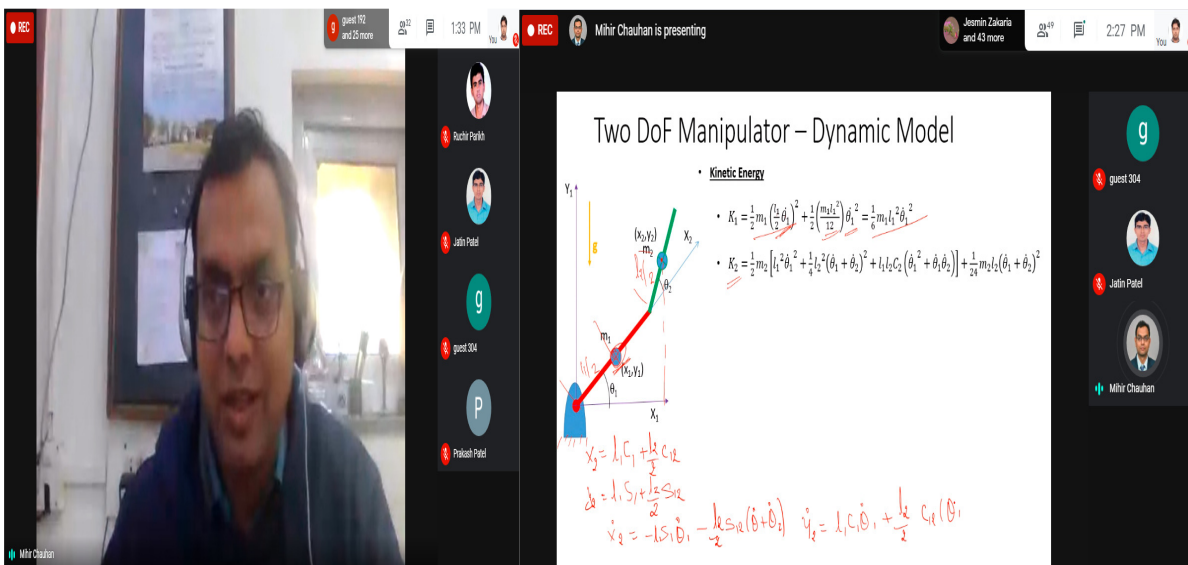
REC

guest 192 and 25 more

22

1:33 PM

You

Ruchir Parikh

Jatin Patel

g

guest 304

P

Prakash Patel

Mihir Chauhan

REC

Mihir Chauhan is presenting

Jesmin Zakaria and 43 more

49

2:27 PM

You

Two DoF Manipulator – Dynamic Model

• Kinetic Energy

• $K_1 = \frac{1}{2}m_1\left(\frac{l_1}{2}\dot{\theta}_1\right)^2 + \frac{1}{2}\left(\frac{m_1 l_1^2}{12}\right)\dot{\theta}_1^2 = \frac{1}{6}m_1 l_1^2\dot{\theta}_1^2$

• $K_2 = \frac{1}{2}m_2\left[l_1^2\dot{\theta}_1^2 + \frac{1}{4}l_2^2(\dot{\theta}_1+\dot{\theta}_2)^2 + l_1 l_2 C_2(\dot{\theta}_1^2+\dot{\theta}_1\dot{\theta}_2)\right] + \frac{1}{24}m_2 l_2(\dot{\theta}_1+\dot{\theta}_2)^2$

$Y_1$

g

$(x_2,y_2)$

$m_2$

$X_2$

$l_2/2$

$\theta_2$

$m_1$

$l_1/2$

$(x_1,y_1)$

$\theta_1$

$X_1$

$x_2 = l_1 C_1 + \frac{l_2}{2} C_{12}$

$y_2 = l_1 S_1 + \frac{l_2}{2} S_{12}$

$\dot{x}_2 = -l_1 S_1\dot{\theta}_1 - \frac{l_2}{2} S_{12}(\dot{\theta}_1+\dot{\theta}_2)$ $\dot{y}_2 = l_1 C_1\dot{\theta}_1 + \frac{l_2}{2} C_{12}(\dot{\theta}_1$

g

guest 304

Jatin Patel

Mihir Chauhan